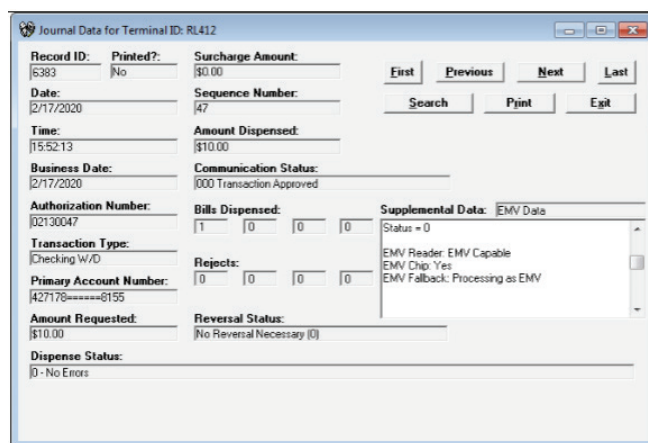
Journal Data for Terminal ID: RL412

Record ID:
6383

Printed?:
No

Surcharge Amount:
$0.00

First
Previous
Next
Last

Date:
2/17/2020

Sequence Number:
47

Search
Print
Exit

Time:
15:52:13

Amount Dispensed:
$10.00

Business Date:
2/17/2020

Communication Status:
000 Transaction Approved

Authorization Number:
02130047

Bills Dispensed:
1 0 0 0

Supplemental Data: EMV Data

Status = 0

EMV Reader: EMV Capable
EMV Chip: Yes
EMV Fallback: Processing as EMV

Transaction Type:
Checking W/D

Rejects:
0 0 0 0

Primary Account Number:
427178======8155

Amount Requested:
$10.00

Reversal Status:
No Reversal Necessary (0)

Dispense Status:
0 - No Errors